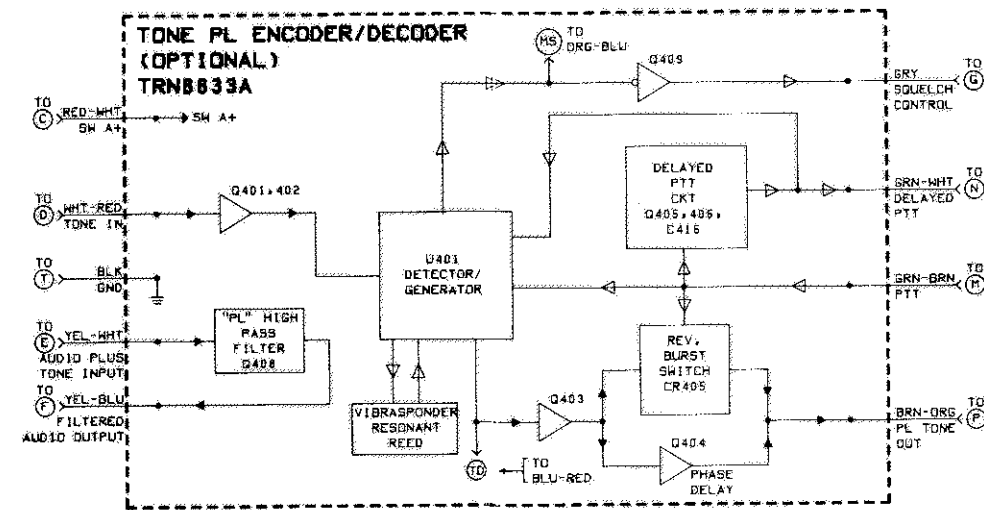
TONE PL ENCODER/DECODER
(OPTIONAL)
TRN8633A

TO C RED-WHT SW A+
SW A+

TO D WHT-RED TONE IN

TO T BLK GND

TO E YEL-WHT AUDIO PLUS TONE INPUT

TO F YEL-BLU FILTERED AUDIO OUTPUT

Q401,402

"PL" HIGH PASS FILTER Q408

VIBRASPONDER RESONANT REED

U401 DETECTOR/ GENERATOR

MS TO ORG-BLU

Q409

TO G GRY SQUELCH CONTROL

DELAYED PTT CKT Q405,406, C416

TO N GRN-WHT DELAYED PTT

TO M GRN-BRN PTT

REV. BURST SWITCH CR405

Q403

Q404 PHASE DELAY

TO P BRN-ORG PL TONE OUT

TD TO BLU-RED